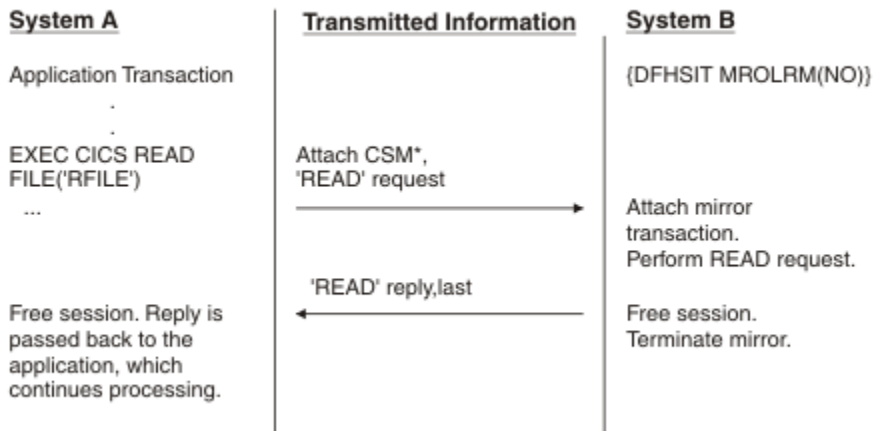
System A

Application Transaction
.
.
EXEC CICS READ FILE('RFILE')
...

Free session. Reply is passed back to the application, which continues processing.

Transmitted Information

Attach CSM*, 'READ' request

'READ' reply,last

System B

{DFHSIT MROLRM(NO)}

Attach mirror transaction. Perform READ request.

Free session. Terminate mirror.